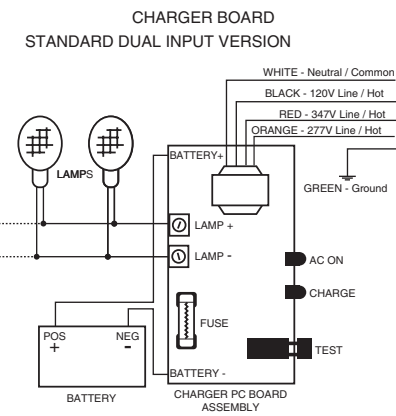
CHARGER BOARD
STANDARD DUAL INPUT VERSION

WHITE - Neutral / Common
BLACK - 120V Line / Hot
RED - 347V Line / Hot
ORANGE - 277V Line / Hot

GREEN - Ground

LAMPS

BATTERY+

LAMP +

LAMP -

AC ON

CHARGE

FUSE

TEST

POS
+

NEG
-

BATTERY -

BATTERY

CHARGER PC BOARD ASSEMBLY